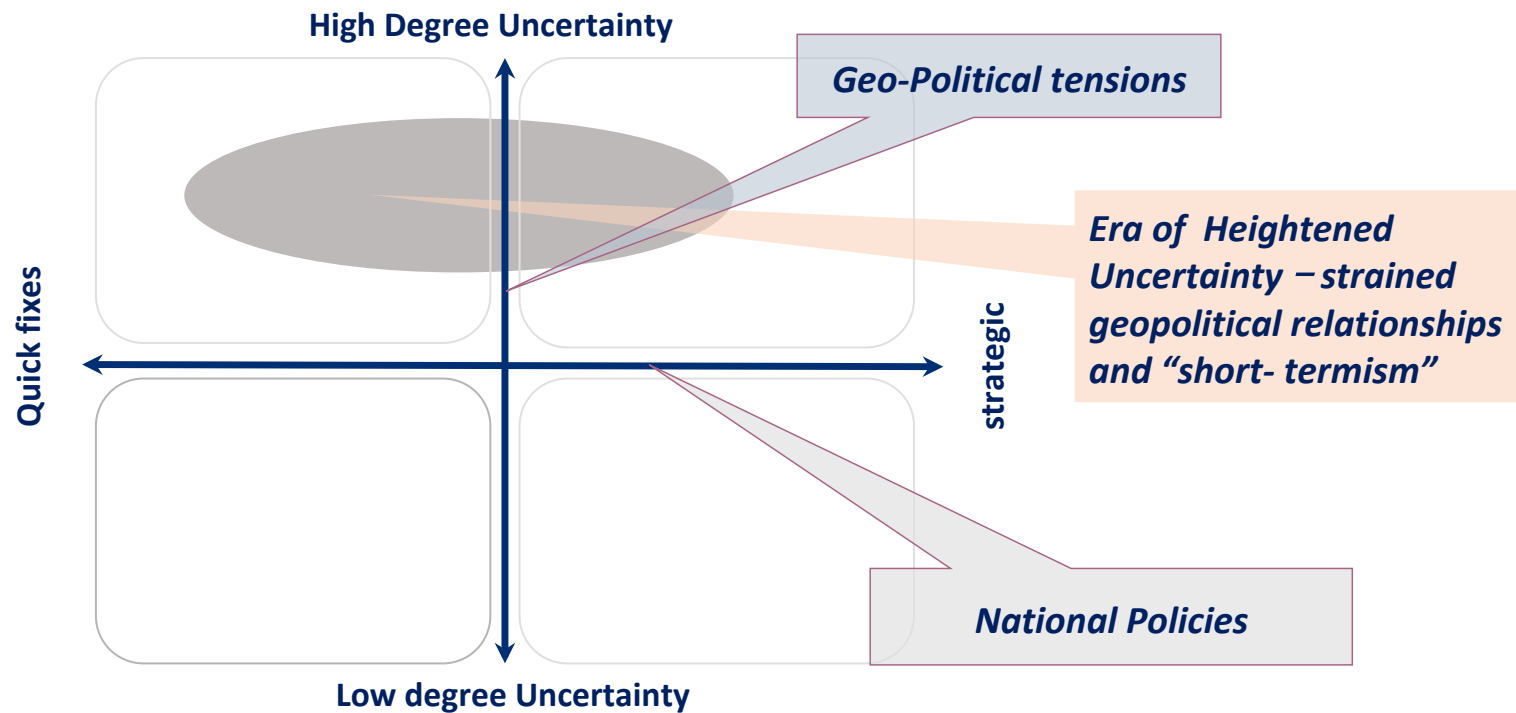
High Degree Uncertainty

Geo-Political tensions

Era of Heightened Uncertainty – strained geopolitical relationships and “short- termism”

Quick fixes

strategic

National Policies

Low degree Uncertainty